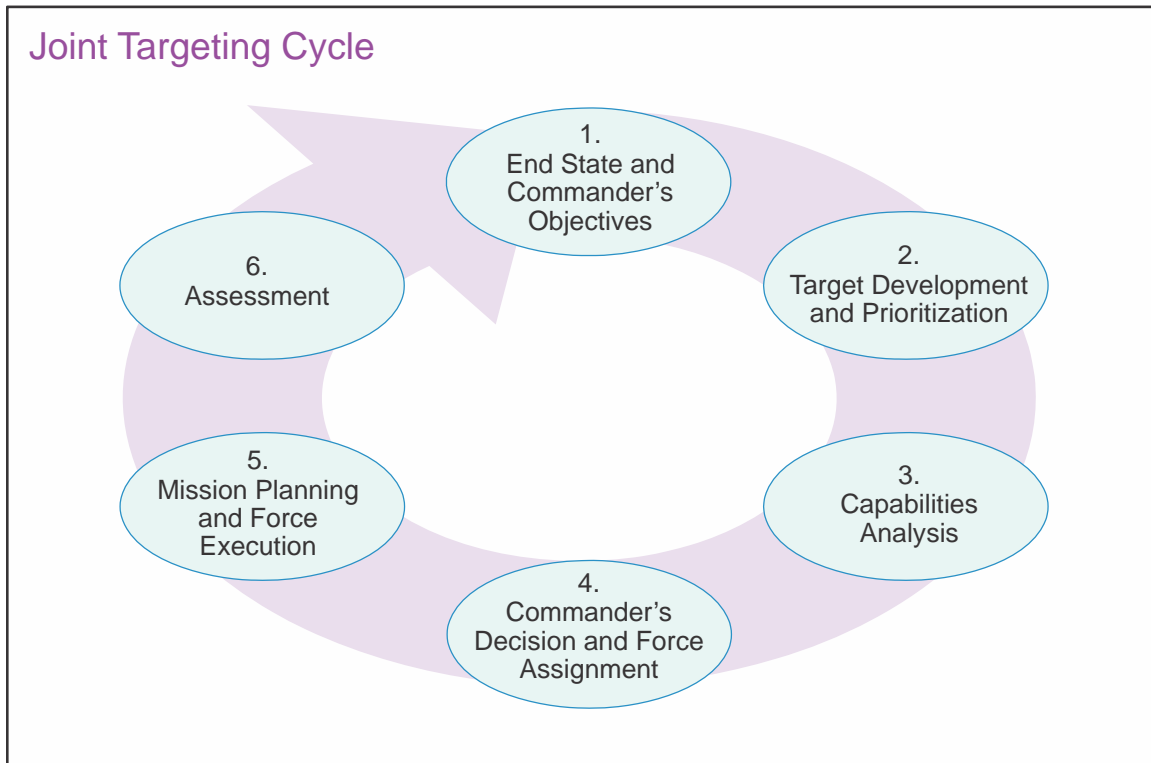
Joint Targeting Cycle

1.
End State and Commander's Objectives

2.
Target Development and Prioritization

3.
Capabilities Analysis

4.
Commander's Decision and Force Assignment

5.
Mission Planning and Force Execution

6.
Assessment